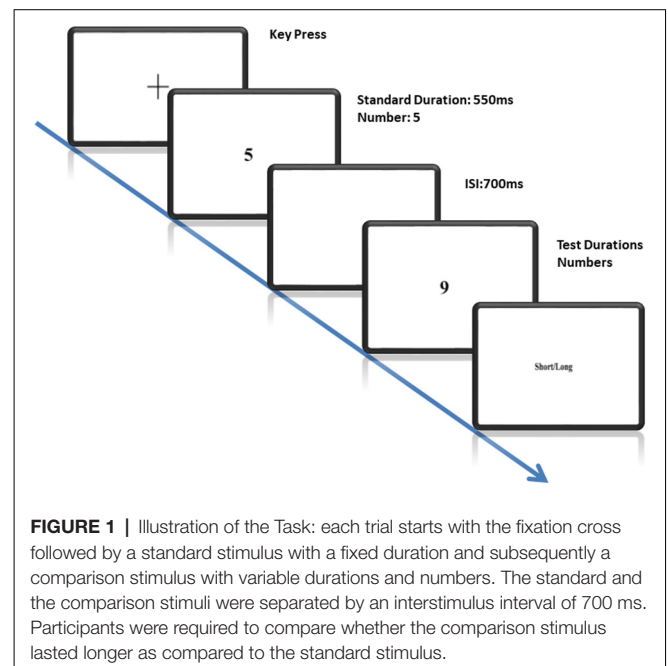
Key Press

+

Standard Duration: 550ms
Number: 5

5

ISI:700ms

Test Durations
Numbers

9

Short/Long

**FIGURE 1 |** Illustration of the Task: each trial starts with the fixation cross followed by a standard stimulus with a fixed duration and subsequently a comparison stimulus with variable durations and numbers. The standard and the comparison stimuli were separated by an interstimulus interval of 700 ms. Participants were required to compare whether the comparison stimulus lasted longer as compared to the standard stimulus.